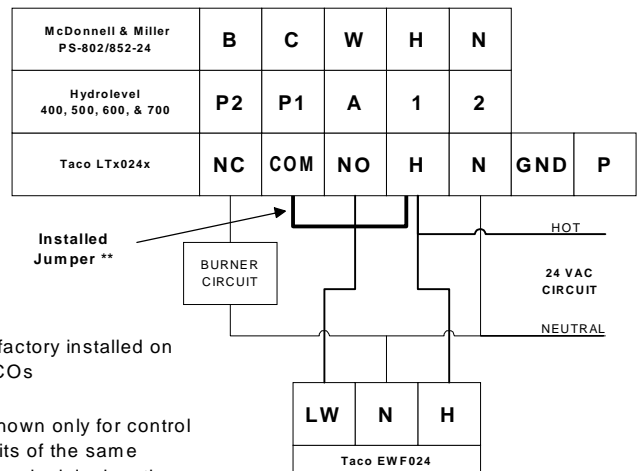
| McDonnell & Miller PS-802/852-24 | B | C | W | H | N | | |
|---|---|---|---|---|---|---|---|
| Hydrolevel 400, 500, 600, & 700 | P2 | P1 | A | 1 | 2 | | |
| Taco LTx024x | NC | COM | NO | H | N | GND | P |

Installed Jumper **

BURNER CIRCUIT

HOT

24 VAC CIRCUIT

NEUTRAL

factory installed on COs

hown only for control its of the same

| LW | N | H |
|---|---|---|

Taco EWF024